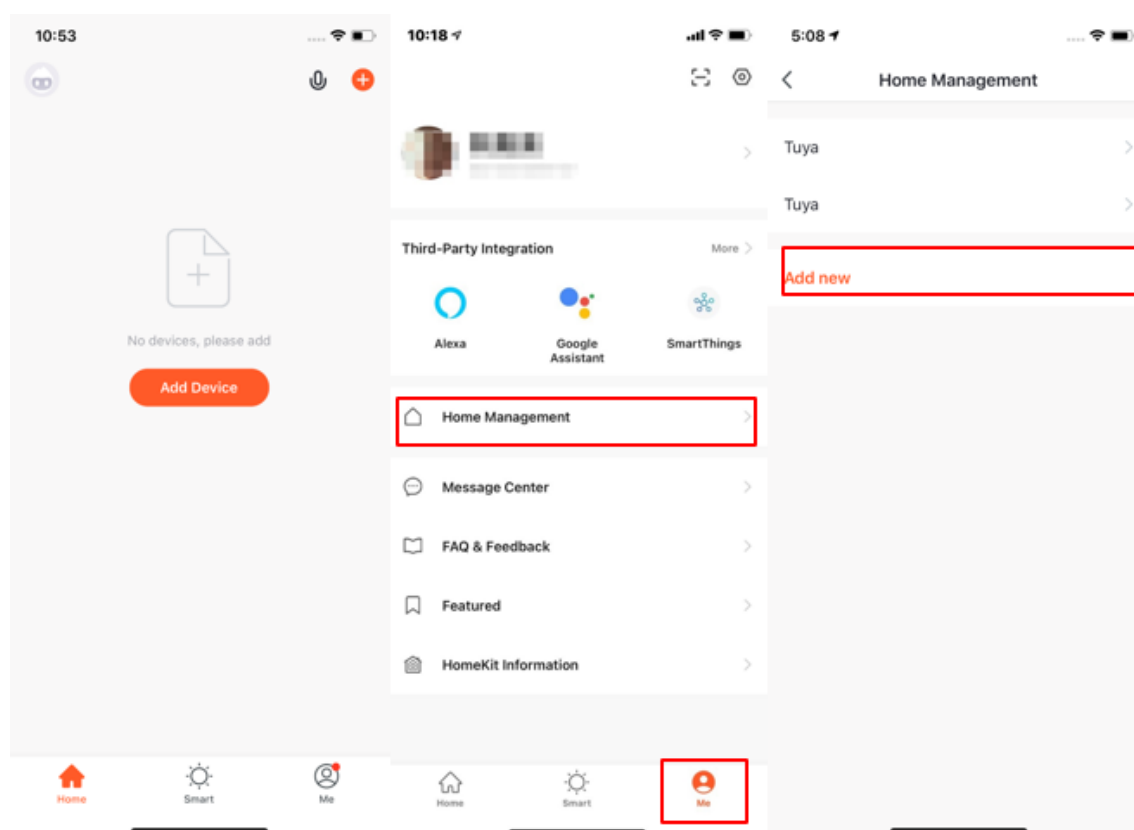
10:53

No devices, please add

Add Device

Home

Smart

Me

10:18

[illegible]

Third-Party Integration

More

Alexa

Google Assistant

SmartThings

Home Management

Message Center

FAQ & Feedback

Featured

HomeKit Information

Home

Smart

Me

5:08

Home Management

Tuya

Tuya

Add new